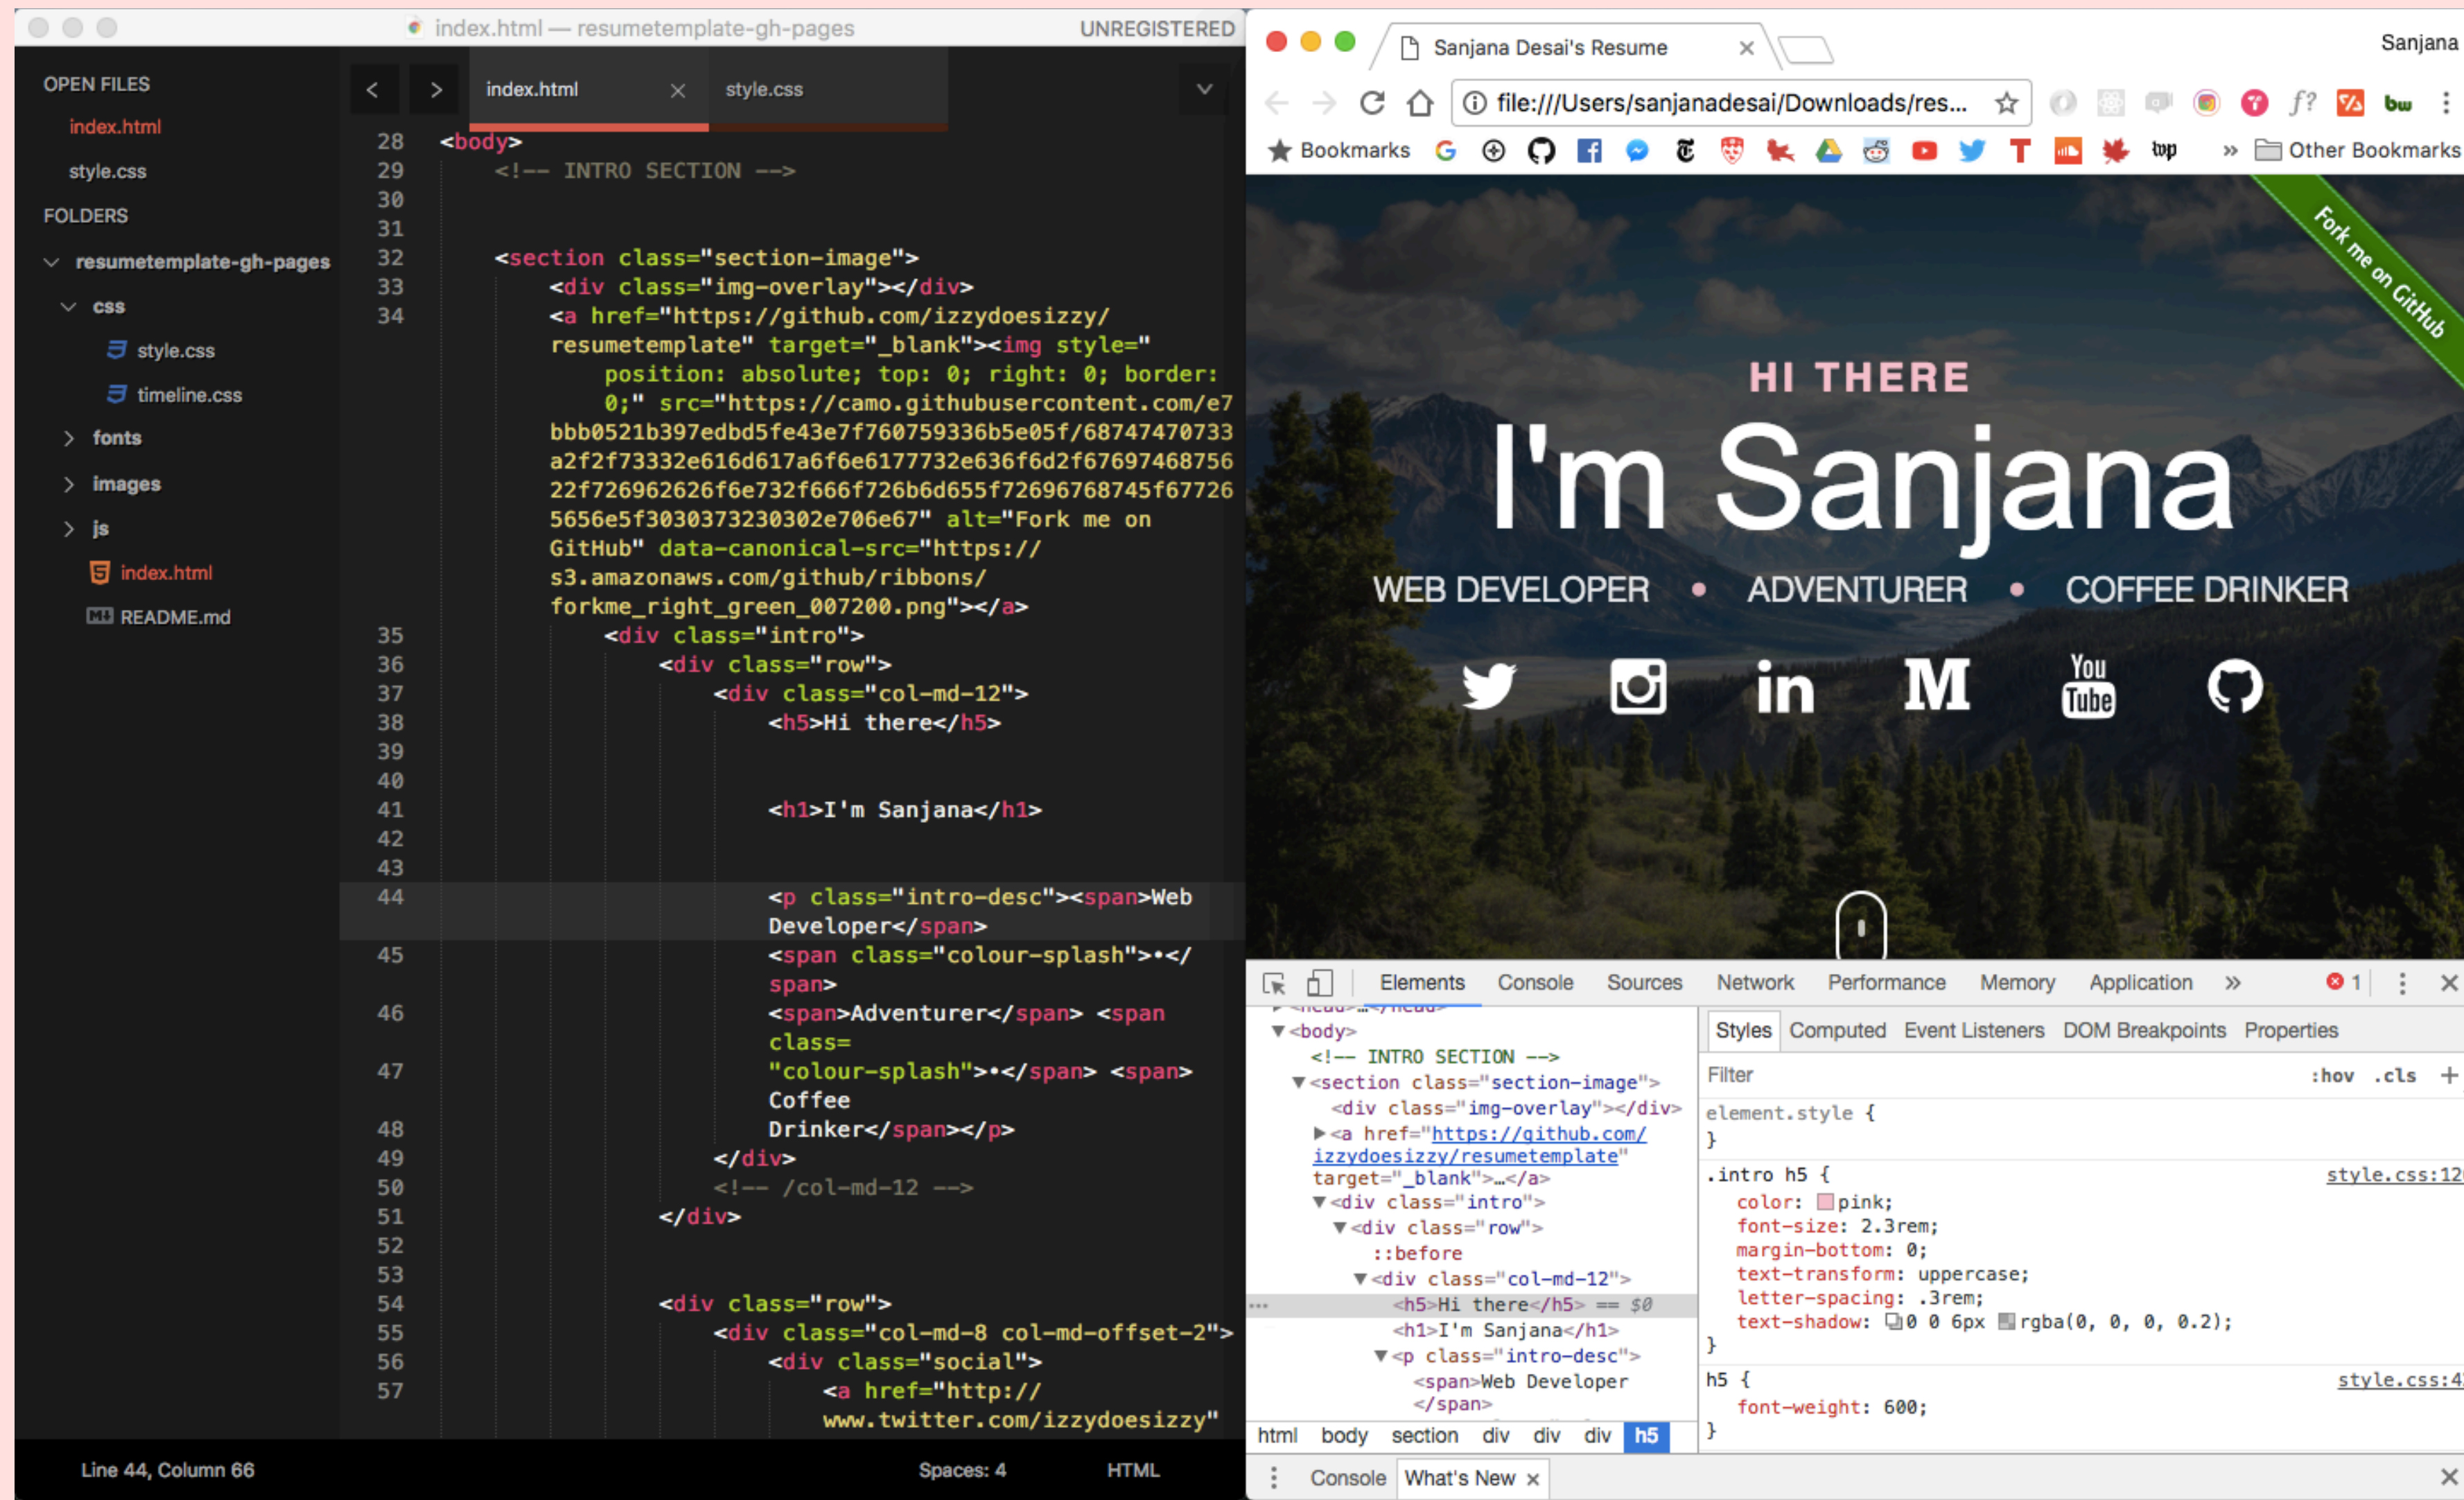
index.html — resumetemplate-gh-pages UNREGISTERED

OPEN FILES
index.html
style.css
FOLDERS
resumetemplate-gh-pages
css
style.css
timeline.css
fonts
images
js
index.html
README.md

index.html style.css

28 <body>
29 <!-- INTRO SECTION -->
30
31
32 <section class="section-image">
33 <div class="img-overlay"></div>
34 <a href="https://github.com/izzydoesizzy/resumetemplate" target="_blank"><img style="position: absolute; top: 0; right: 0; border: 0;" src="https://camo.githubusercontent.com/e7bbb0521b397edbd5fe43e7f760759336b5e05f/68747470733a2f2f73332e616d617a6f6e6177732e636f6d2f67697468756222f726962626f6e732f666f726b6d655f72696768745f677265656e5f3030373230302e706e67" alt="Fork me on GitHub" data-canonical-src="https://s3.amazonaws.com/github/ribbons/forkme_right_green_007200.png"></a>
35 <div class="intro">
36 <div class="row">
37 <div class="col-md-12">
38 <h5>Hi there</h5>
39
40
41 <h1>I'm Sanjana</h1>
42
43
44 <p class="intro-desc"><span>Web Developer</span>
45 <span class="colour-splash">•</span>
46 <span>Adventurer</span> <span class=
47 "colour-splash">•</span> <span>Coffee
48 Drinker</span></p>
49 </div>
50 <!-- /col-md-12 -->
51 </div>
52
53
54 <div class="row">
55 <div class="col-md-8 col-md-offset-2">
56 <div class="social">
57 <a href="http://www.twitter.com/izzydoesizzy"

Line 44, Column 66 Spaces: 4 HTML

Sanjana Desai's Resume ×
Sanjana
file:///Users/sanjanadesai/Downloads/res...
Bookmarks » Other Bookmarks

Fork me on GitHub
HI THERE
I'm Sanjana
WEB DEVELOPER • ADVENTURER • COFFEE DRINKER

Elements Console Sources Network Performance Memory Application » 1
<body>
<!-- INTRO SECTION -->
<section class="section-image">
<div class="img-overlay"></div>
<a href="https://github.com/izzydoesizzy/resumetemplate" target="_blank">…</a>
<div class="intro">
<div class="row">
::before
<div class="col-md-12">
<h5>Hi there</h5> == $0
<h1>I'm Sanjana</h1>
<p class="intro-desc">
<span>Web Developer</span>
html body section div div div h5

Styles Computed Event Listeners DOM Breakpoints Properties
Filter :hov .cls +
element.style {
}
.intro h5 { style.css:12
color: pink;
font-size: 2.3rem;
margin-bottom: 0;
text-transform: uppercase;
letter-spacing: .3rem;
text-shadow: 0 0 6px rgba(0, 0, 0, 0.2);
}
h5 { style.css:4
font-weight: 600;
}

Console What's New ×